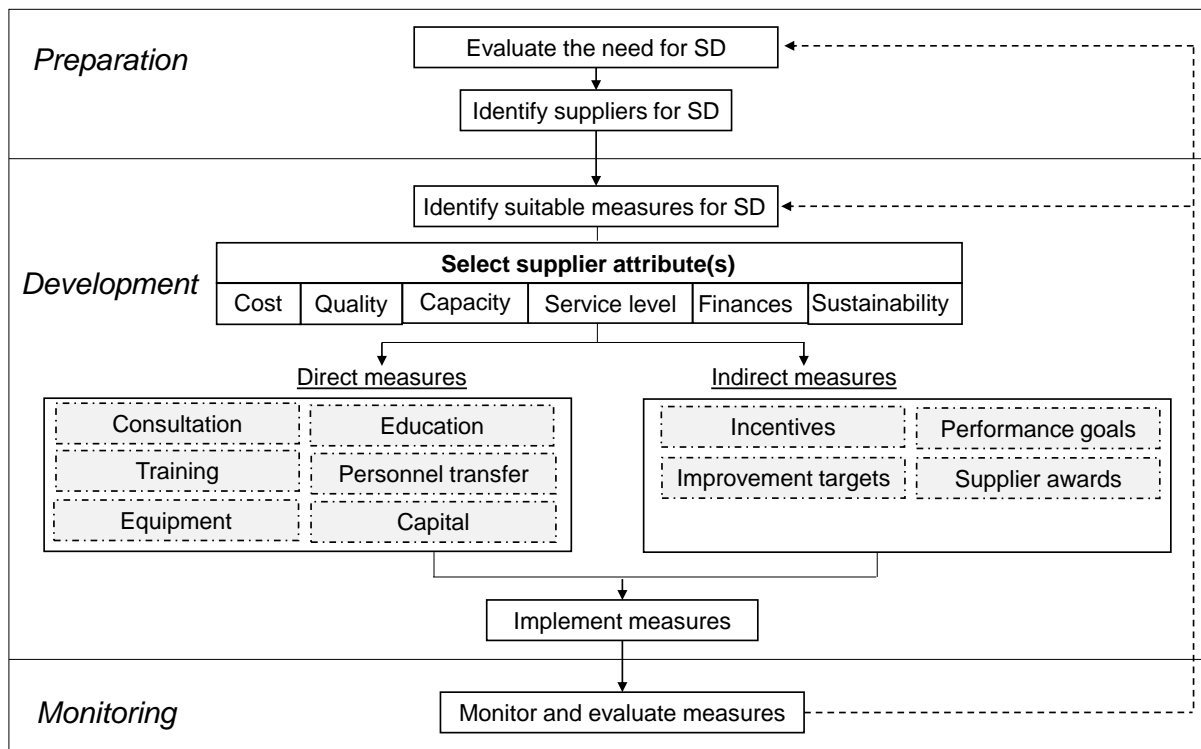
Preparation

Evaluate the need for SD

Identify suppliers for SD

Development

Identify suitable measures for SD

**Select supplier attribute(s)**

| Cost | Quality | Capacity | Service level | Finances | Sustainability |
|---|---|---|---|---|---|

Direct measures

Consultation

Education

Training

Personnel transfer

Equipment

Capital

Indirect measures

Incentives

Performance goals

Improvement targets

Supplier awards

Implement measures

Monitoring

Monitor and evaluate measures